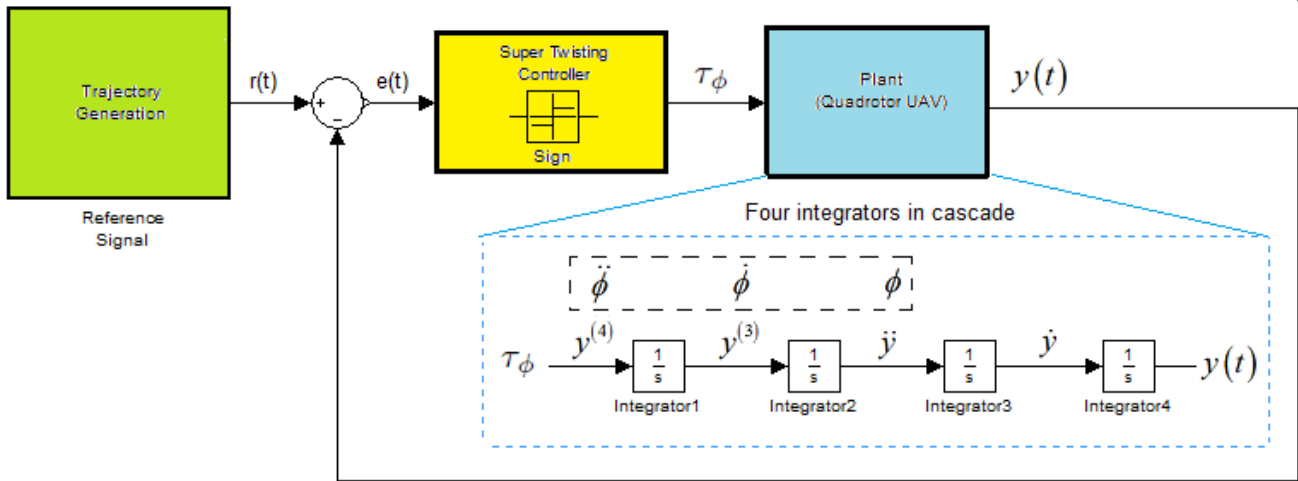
Trajectory Generation

Reference Signal

r(t)

+

-

e(t)

Super Twisting Controller

Sign

$\tau_\phi$

Plant (Quadrotor UAV)

$y(t)$

Four integrators in cascade

$\ddot{\phi}$

$\dot{\phi}$

$\phi$

$\tau_\phi$

$y^{(4)}$

$\frac{1}{s}$

Integrator1

$y^{(3)}$

$\frac{1}{s}$

Integrator2

$\ddot{y}$

$\frac{1}{s}$

Integrator3

$\dot{y}$

$\frac{1}{s}$

Integrator4

$y(t)$